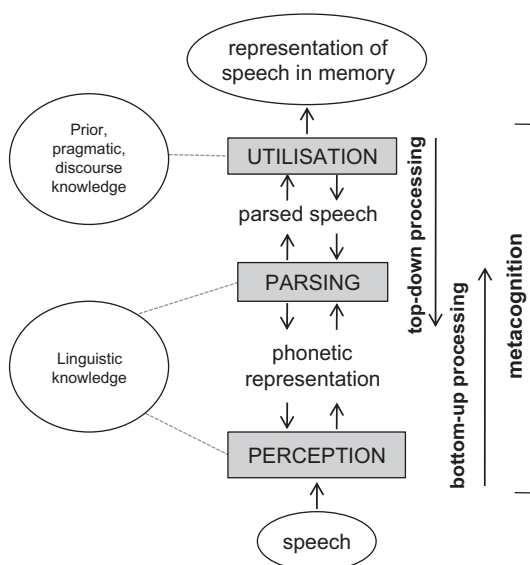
representation of speech in memory

Prior, pragmatic, discourse knowledge

UTILISATION

parsed speech

PARSING

Linguistic knowledge

phonetic representation

PERCEPTION

speech

top-down processing

bottom-up processing

metacognition